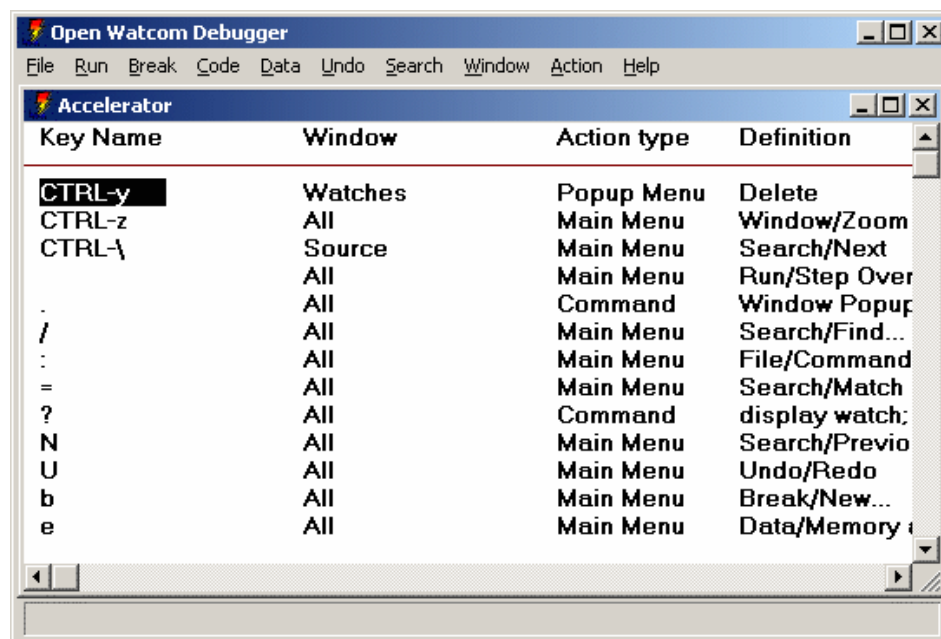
Open Watcom Debugger

File Run Break Code Data Undo Search Window Action Help

Accelerator

| Key Name | Window | Action type | Definition |
|---|---|---|---|
| CTRL-y | Watches | Popup Menu | Delete |
| CTRL-z | All | Main Menu | Window/Zoom |
| CTRL-\ | Source | Main Menu | Search/Next |
| | All | Main Menu | Run/Step Over |
| . | All | Command | Window Popup |
| / | All | Main Menu | Search/Find... |
| : | All | Main Menu | File/Command |
| = | All | Main Menu | Search/Match |
| ? | All | Command | display watch; |
| N | All | Main Menu | Search/Previo |
| U | All | Main Menu | Undo/Redo |
| b | All | Main Menu | Break/New... |
| e | All | Main Menu | Data/Memory |